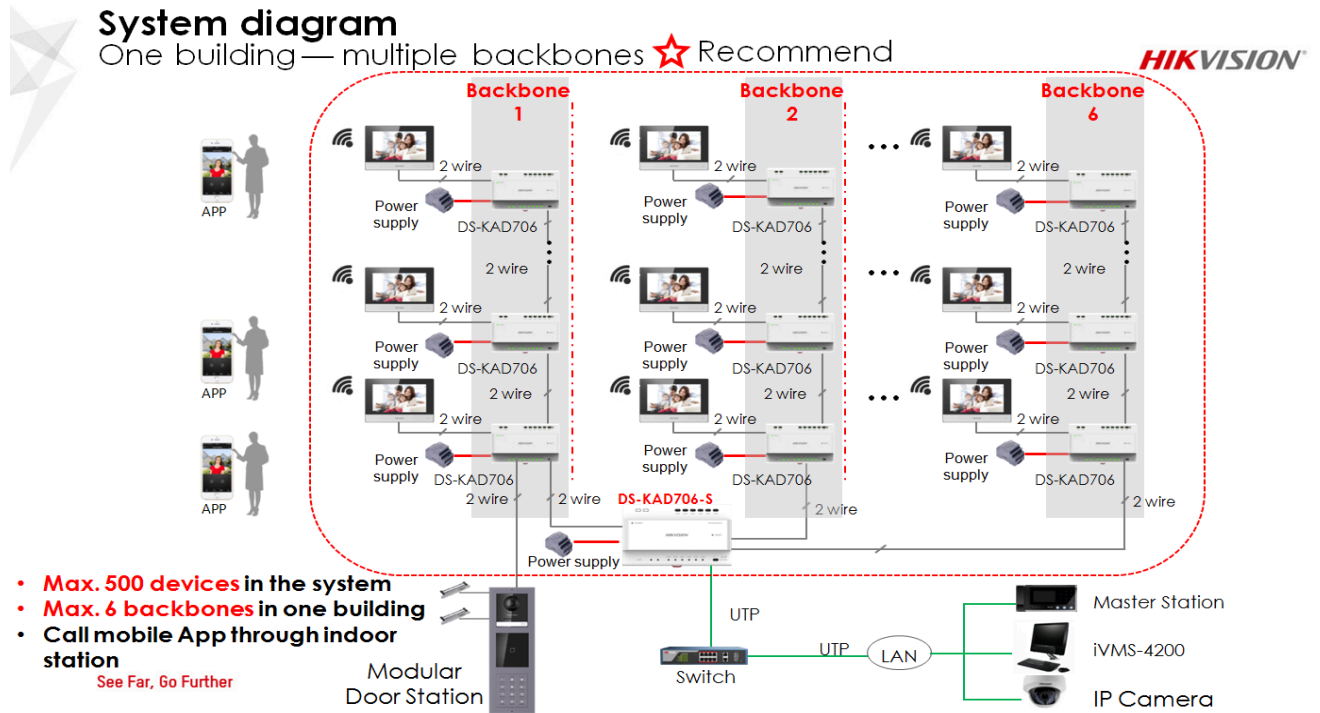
System diagram
One building — multiple backbones ☆ Recommend

HIKVISION

Backbone 1

Backbone 2

Backbone 6

APP

APP

APP

2 wire

Power supply

DS-KAD706

2 wire

2 wire

Power supply

DS-KAD706

2 wire

2 wire

Power supply

DS-KAD706

2 wire

2 wire

2 wire

Power supply

DS-KAD706

2 wire

2 wire

Power supply

DS-KAD706

2 wire

2 wire

Power supply

DS-KAD706

2 wire

2 wire

Power supply

DS-KAD706

2 wire

2 wire

Power supply

DS-KAD706

2 wire

2 wire

Power supply

DS-KAD706

2 wire

DS-KAD706-S

Power supply

• Max. 500 devices in the system
• Max. 6 backbones in one building
• Call mobile App through indoor station

See Far, Go Further

Modular Door Station

UTP

Switch

UTP

LAN

Master Station

iVMS-4200

IP Camera